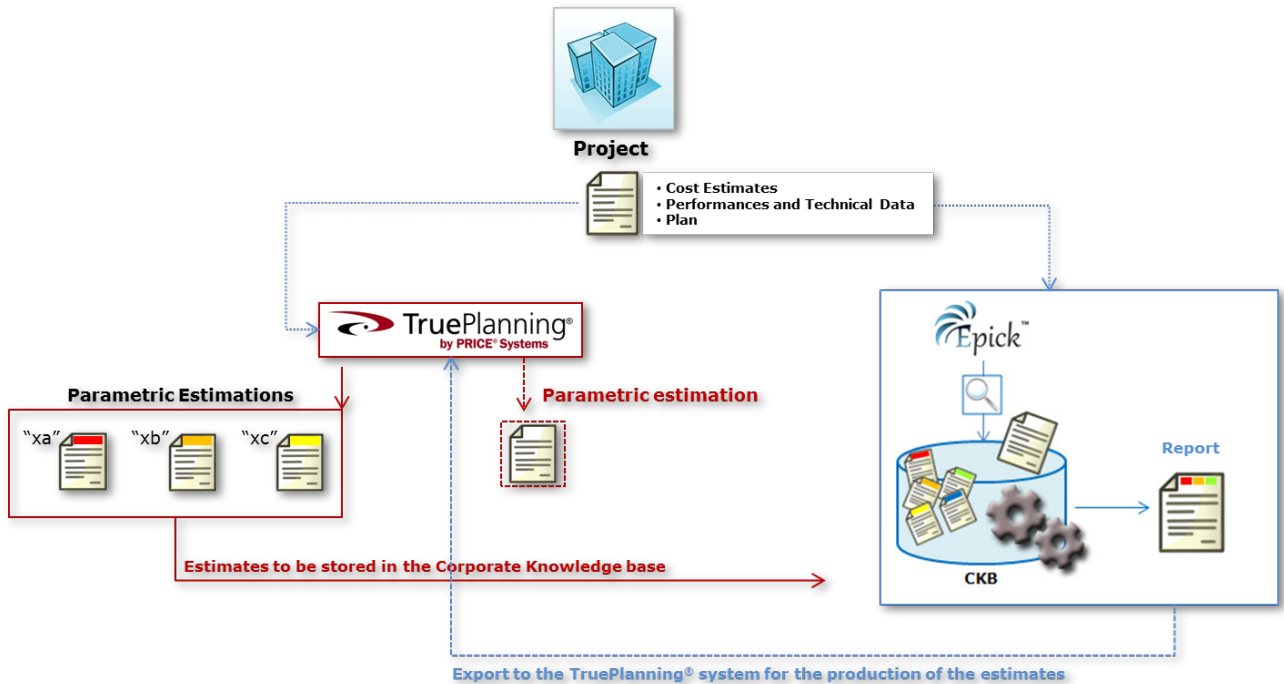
Project

• Cost Estimates
• Performances and Technical Data
• Plan

TruePlanning®
by PRICE® Systems

Epick™

Parametric Estimations

"xa" "xb" "xc"

Parametric estimation

Report

CKB

Estimates to be stored in the Corporate Knowledge base

Export to the TruePlanning® system for the production of the estimates